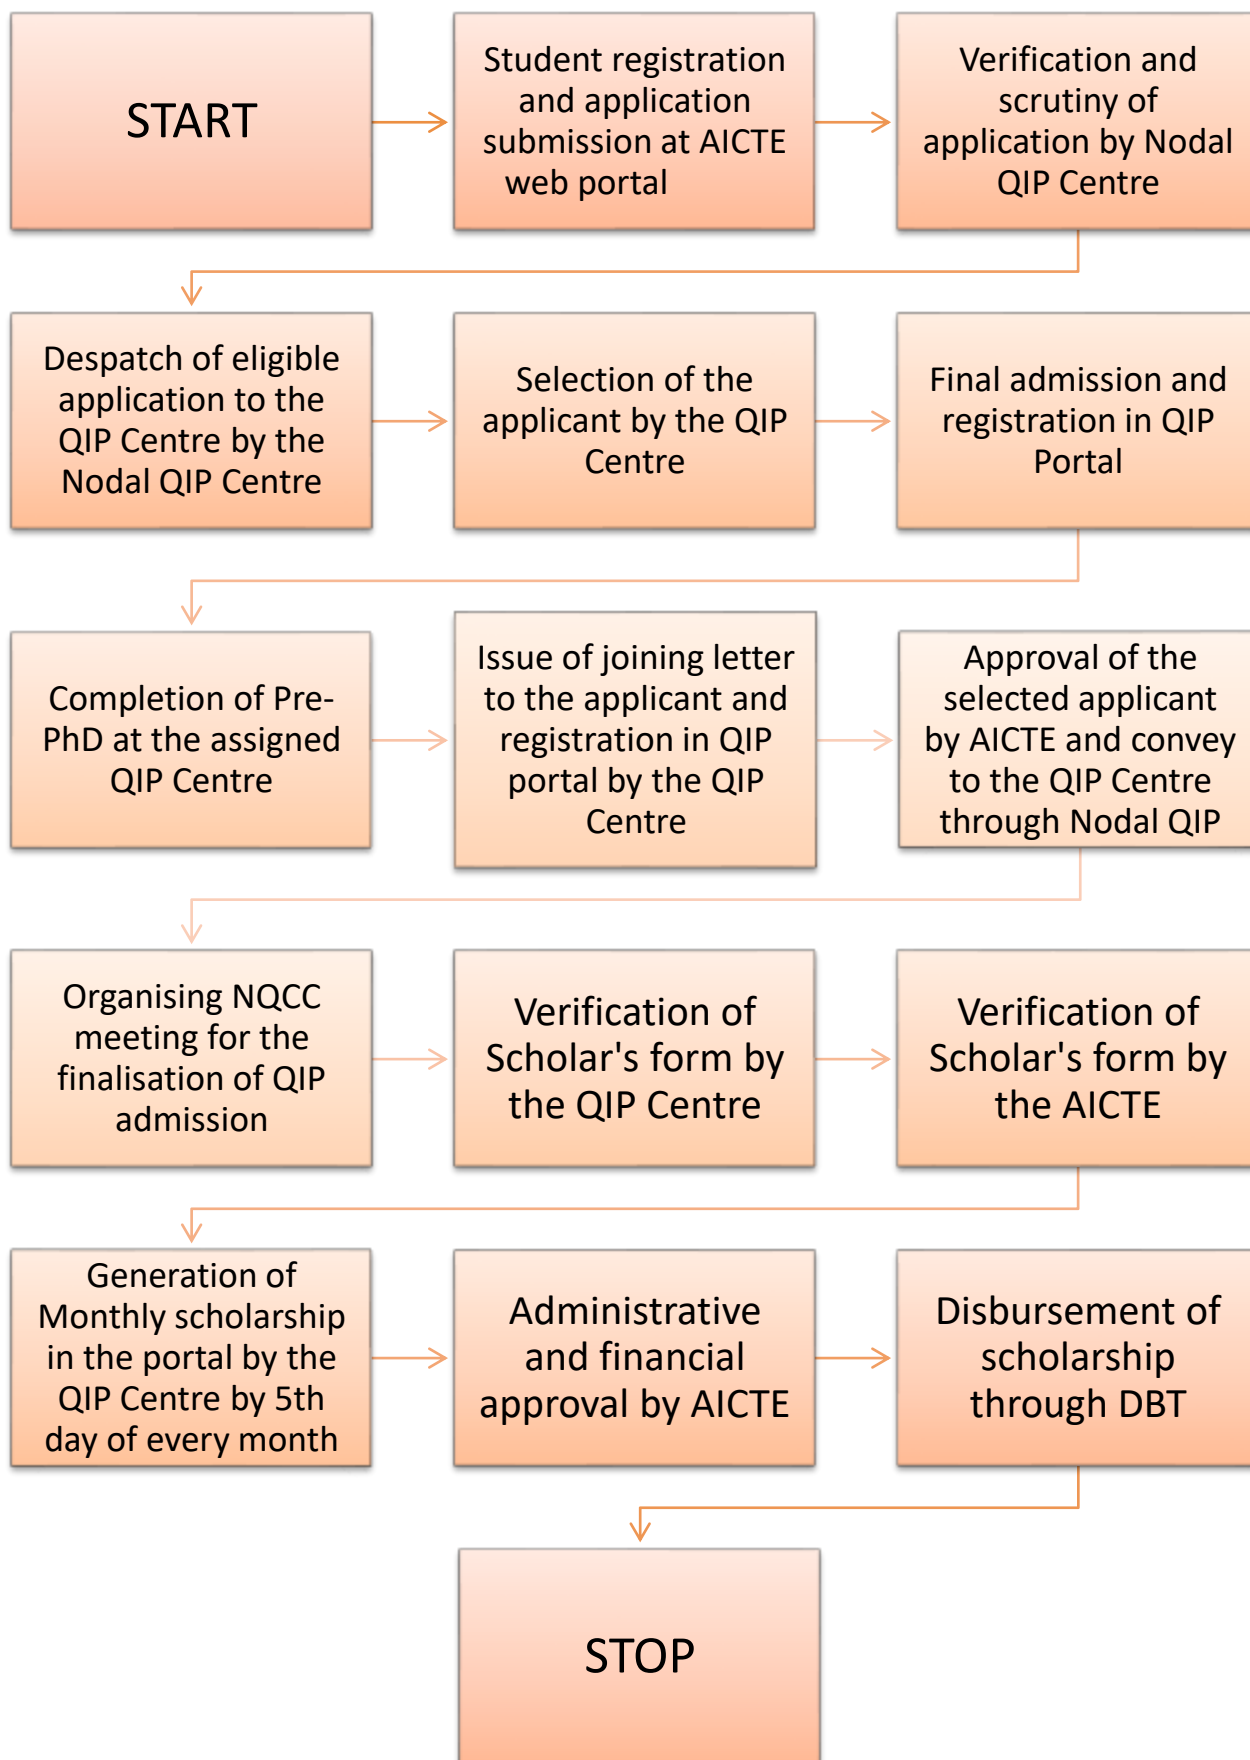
START

Student registration and application submission at AICTE web portal

Verification and scrutiny of application by Nodal QIP Centre

Despatch of eligible application to the QIP Centre by the Nodal QIP Centre

Selection of the applicant by the QIP Centre

Final admission and registration in QIP Portal

Completion of Pre-PhD at the assigned QIP Centre

Issue of joining letter to the applicant and registration in QIP portal by the QIP Centre

Approval of the selected applicant by AICTE and convey to the QIP Centre through Nodal QIP

Organising NQCC meeting for the finalisation of QIP admission

Verification of Scholar's form by the QIP Centre

Verification of Scholar's form by the AICTE

Generation of Monthly scholarship in the portal by the QIP Centre by 5th day of every month

Administrative and financial approval by AICTE

Disbursement of scholarship through DBT

STOP